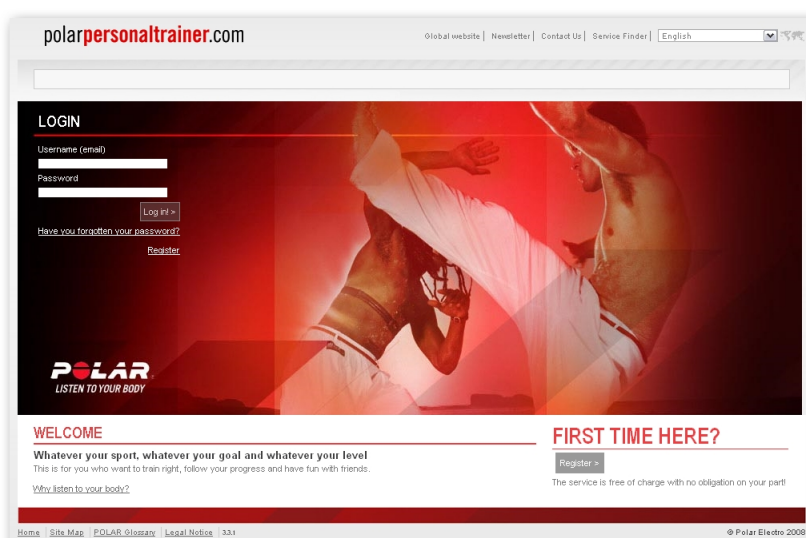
polarpersonaltrainer.com

Global website | Newsletter | Contact Us | Service Finder | English

LOGIN

Username (email)

Password

Log in! >

Have you forgotten your password?

Register

POLAR
LISTEN TO YOUR BODY

WELCOME

Whatever your sport, whatever your goal and whatever your level

This is for you who want to train right, follow your progress and have fun with friends.

Why listen to your body?

FIRST TIME HERE?

Register >

The service is free of charge with no obligation on your part!

Home | Site Map | POLAR Glossary | Legal Notice | 3.3.1

© Polar Electro 2008